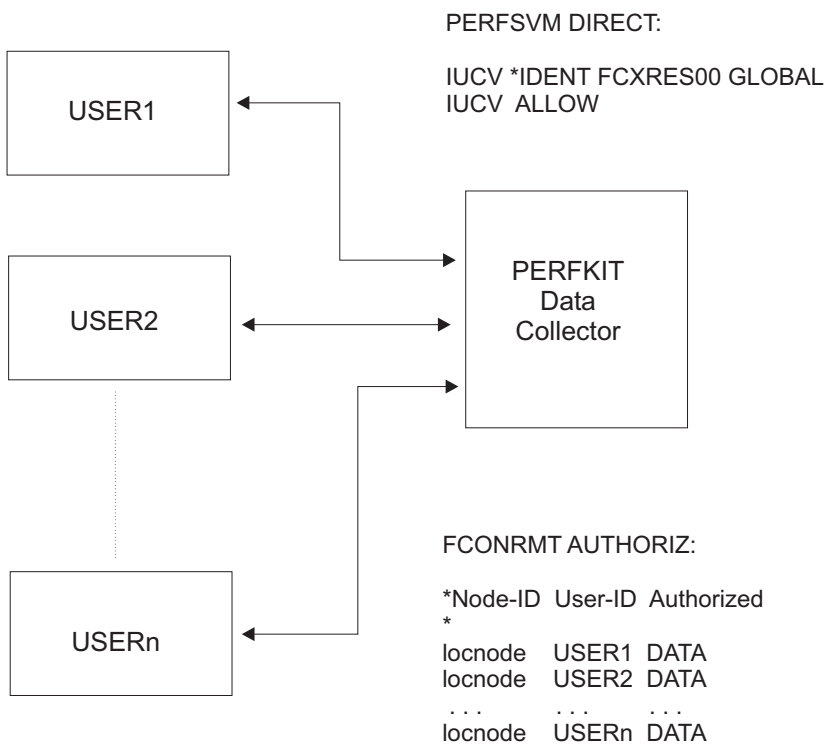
PERFSVM DIRECT:

IUCV *IDENT FCXRES00 GLOBAL
IUCV ALLOW

USER1

USER2

USERn

PERFKIT
Data
Collector

FCONRMT AUTHORIZ:

*Node-ID User-ID Authorized
*
locnode USER1 DATA
locnode USER2 DATA
. . . . . . . . .
locnode USERn DATA